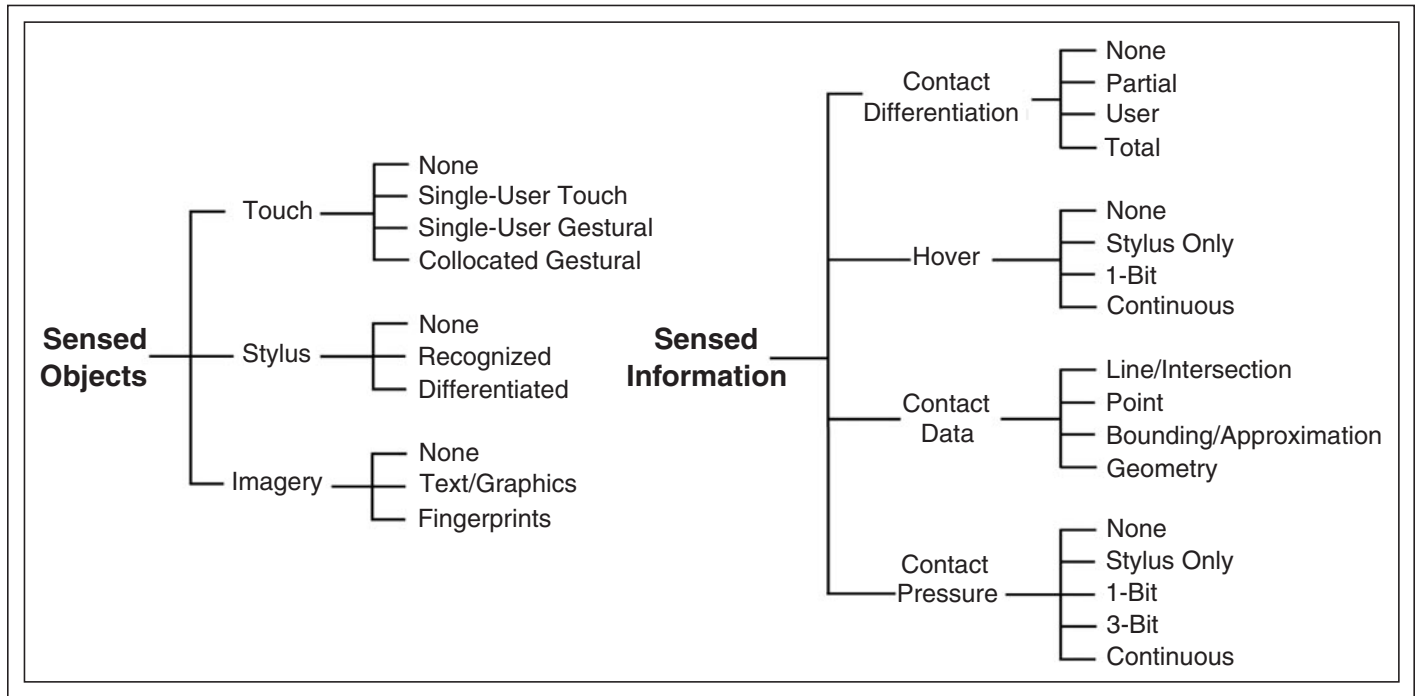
Sensed Objects

Touch
None
Single-User Touch
Single-User Gestural
Collocated Gestural

Stylus
None
Recognized
Differentiated

Imagery
None
Text/Graphics
Fingerprints

Sensed Information

Contact Differentiation
None
Partial
User
Total

Hover
None
Stylus Only
1-Bit
Continuous

Contact Data
Line/Intersection
Point
Bounding/Approximation
Geometry

Contact Pressure
None
Stylus Only
1-Bit
3-Bit
Continuous